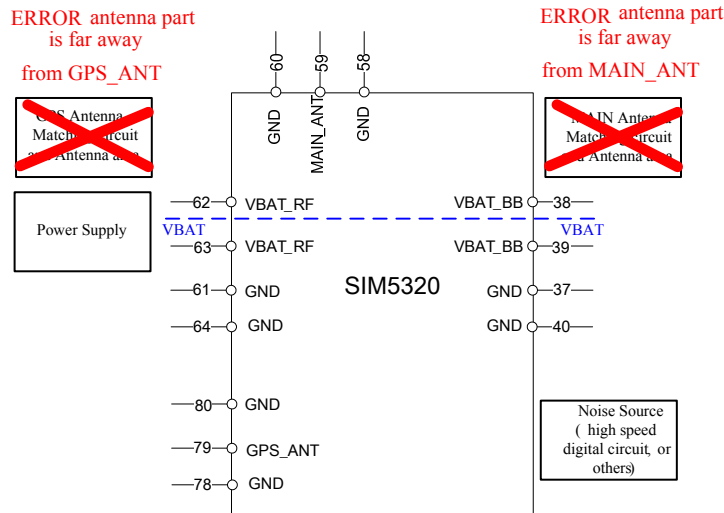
ERROR antenna part is far away from GPS_ANT

ERROR antenna part is far away from MAIN_ANT

GPS Antenna Matching Circuit and Antenna area

MAIN Antenna Matching Circuit and Antenna area

60 GND
59 MAIN_ANT
58 GND

Power Supply

VBAT

VBAT

62 VBAT_RF
63 VBAT_RF
61 GND
64 GND
80 GND
79 GPS_ANT
78 GND

VBAT_BB 38
VBAT_BB 39
GND 37
GND 40

SIM5320

Noise Source ( high speed digital circuit, or others)